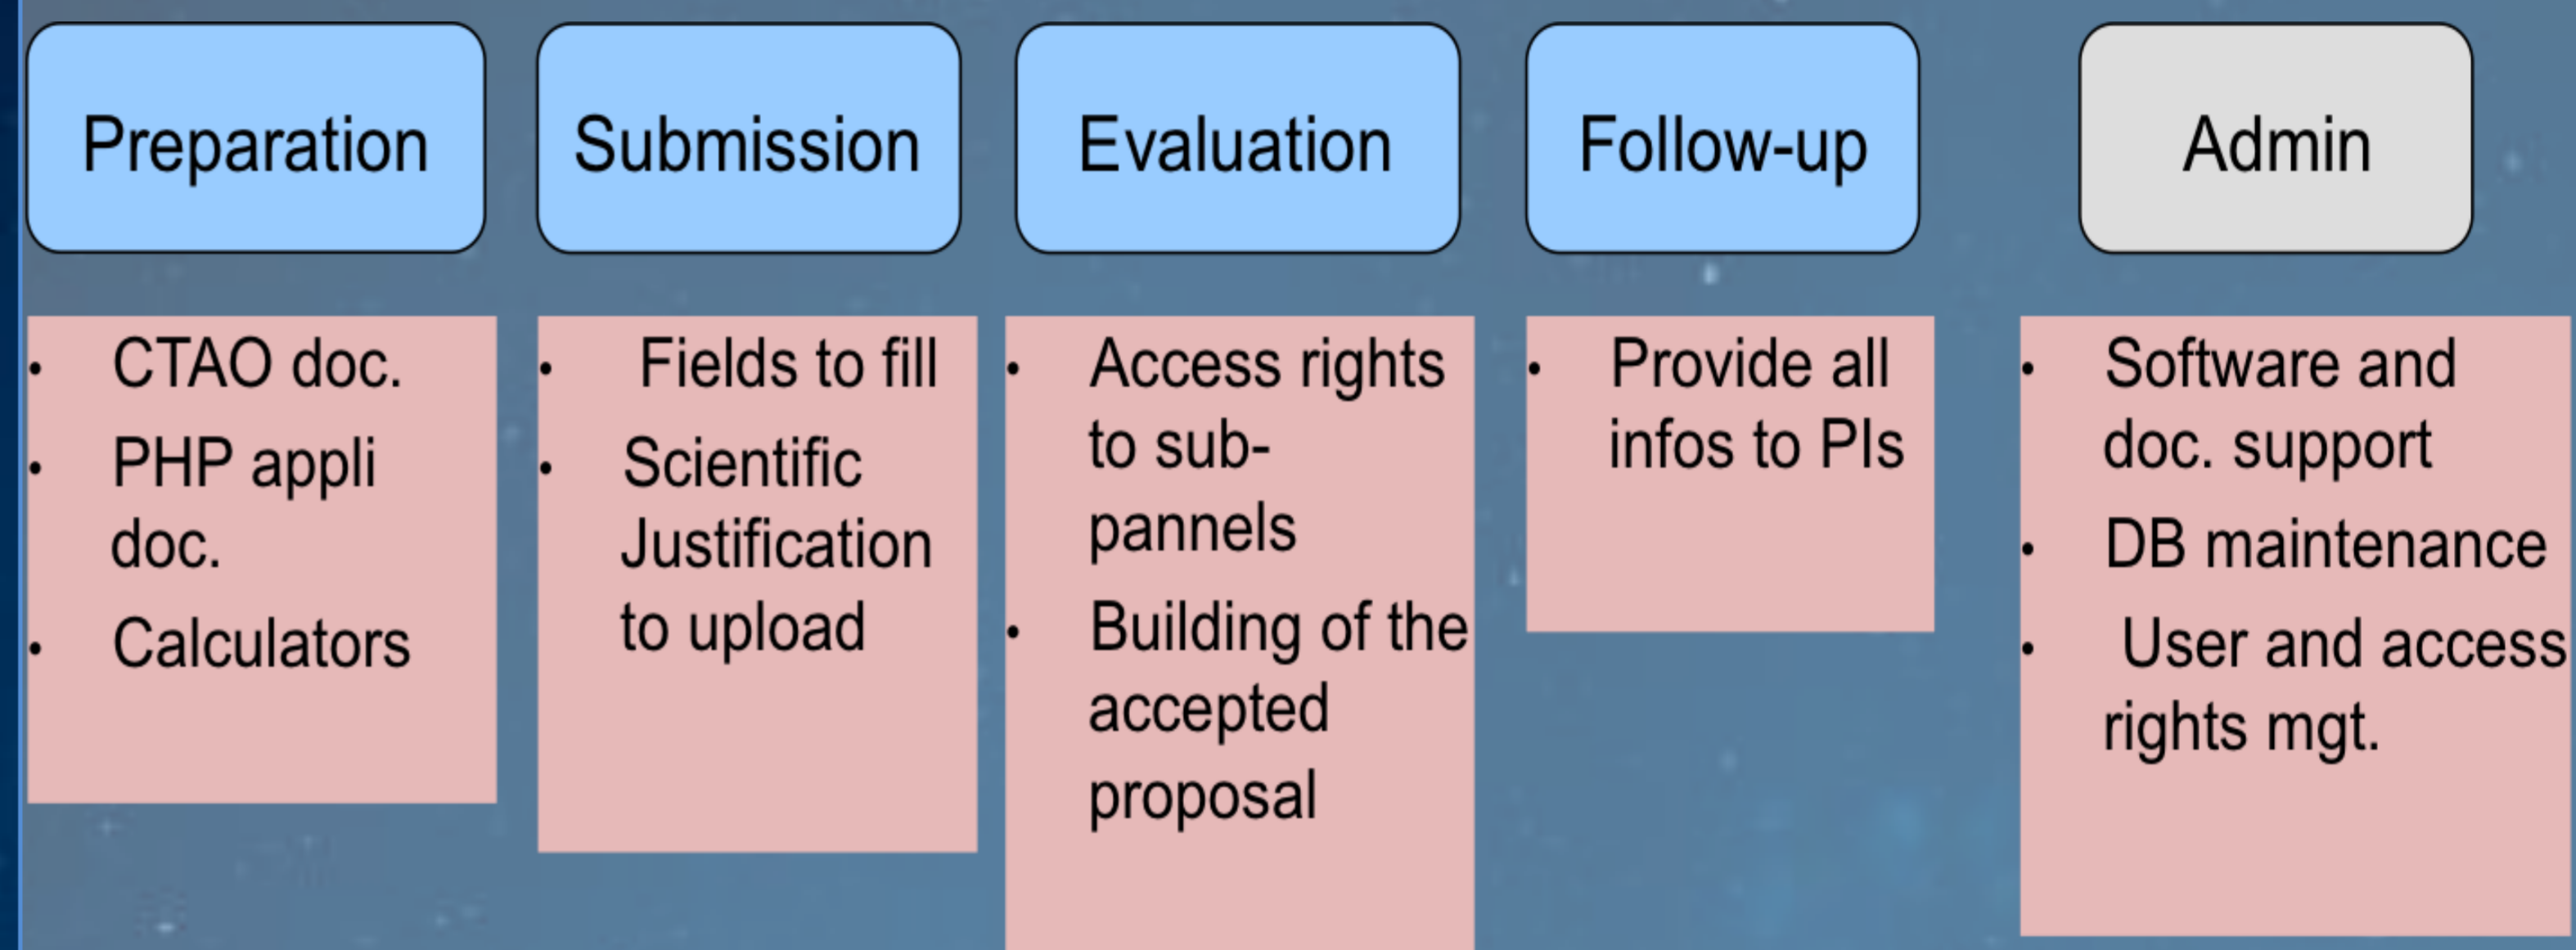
Preparation

- CTAO doc.
- PHP appli doc.
- Calculators

Submission

- Fields to fill
- Scientific Justification to upload

Evaluation

- Access rights to sub-pannels
- Building of the accepted proposal

Follow-up

- Provide all infos to PIs

Admin

- Software and doc. support
- DB maintenance
- User and access rights mgt.